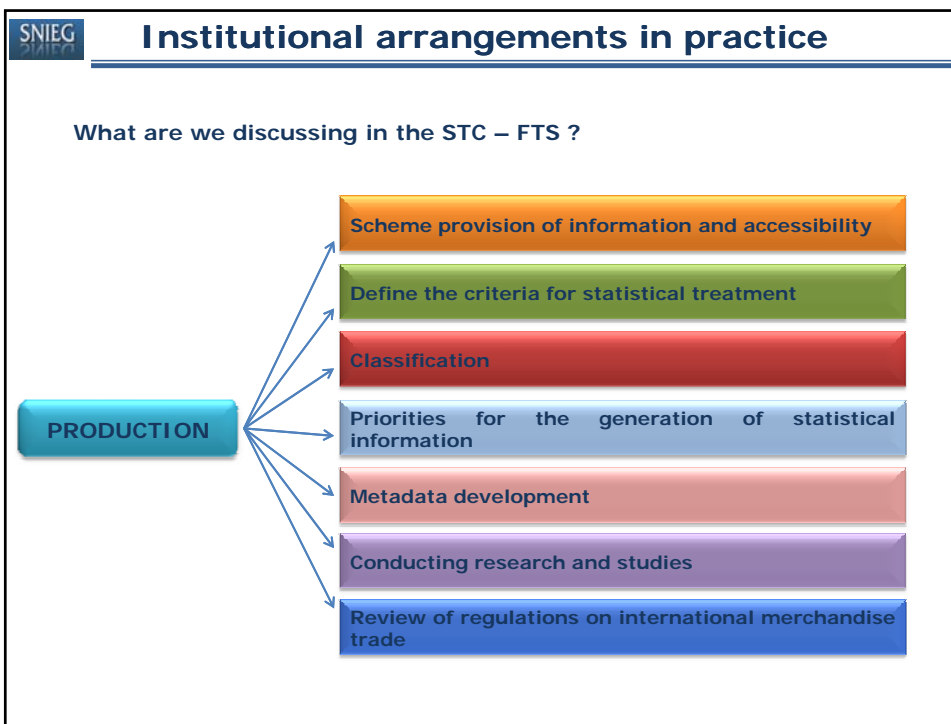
SNIEG

Institutional arrangements in practice

What are we discussing in the STC – FTS ?

PRODUCTION

Scheme provision of information and accessibility

Define the criteria for statistical treatment

Classification

Priorities for the generation of statistical information

Metadata development

Conducting research and studies

Review of regulations on international merchandise trade